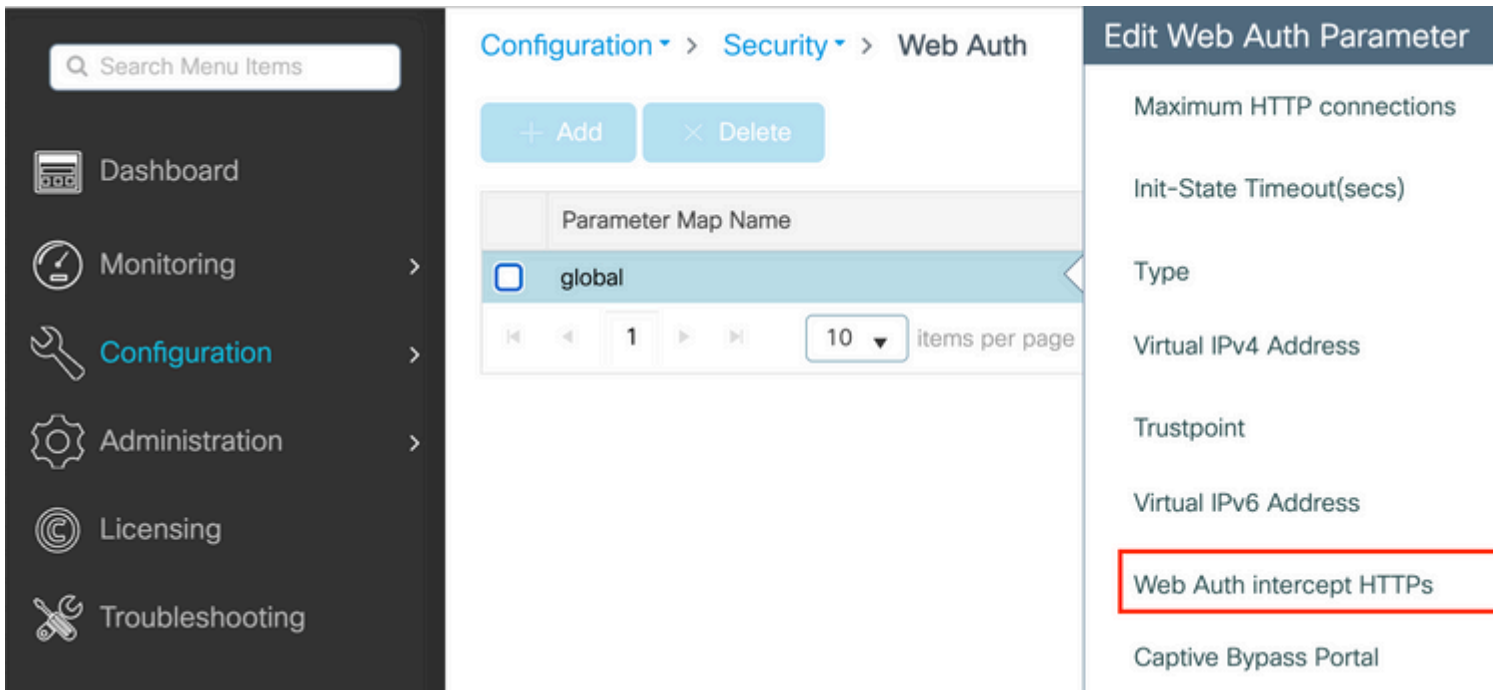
Search Menu Items

Dashboard

Monitoring

Configuration

Administration

Licensing

Troubleshooting

Configuration > Security > Web Auth

+ Add

× Delete

| | Parameter Map Name |
|---|---|
| | global |

1

10

items per page

Edit Web Auth Parameter

Maximum HTTP connections

Init-State Timeout(secs)

Type

Virtual IPv4 Address

Trustpoint

Virtual IPv6 Address

Web Auth intercept HTTPs

Captive Bypass Portal